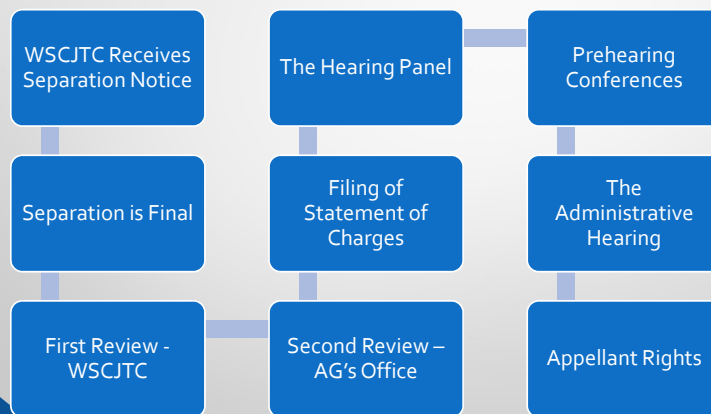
WSCJTC Receives Separation Notice

Separation is Final

First Review - WSCJTC

Second Review – AG's Office

Filing of Statement of Charges

The Hearing Panel

Prehearing Conferences

The Administrative Hearing

Appellant Rights